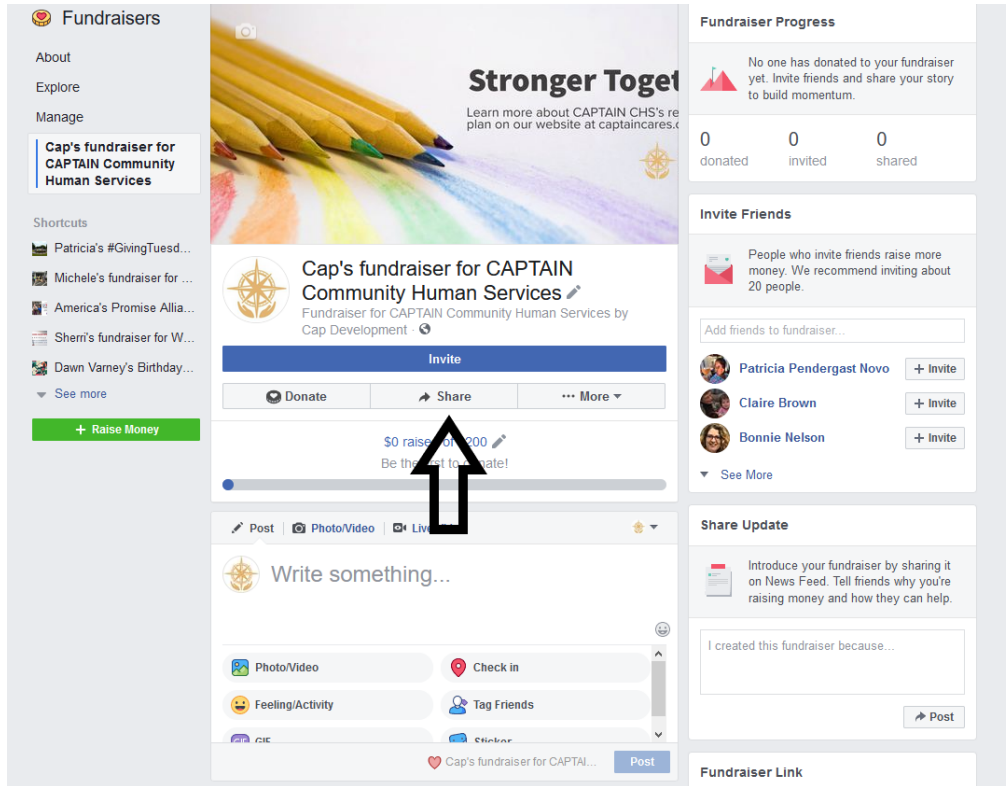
Fundraisers

About

Explore

Manage

Cap's fundraiser for CAPTAIN Community Human Services

Shortcuts

Patricia's #GivingTuesd...

Michele's fundraiser for ...

America's Promise Allia...

Sherri's fundraiser for W...

Dawn Varney's Birthday...

See more

+ Raise Money

Stronger Toget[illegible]

Learn more about CAPTAIN CHS's re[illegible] plan on our website at captaincares.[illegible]

Cap's fundraiser for CAPTAIN Community Human Services

Fundraiser for CAPTAIN Community Human Services by Cap Development ·

Invite

Donate

Share

More

$0 raise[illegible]00

Be th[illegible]ate!

Post

Photo/Video

Liv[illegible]

Write something...

Photo/Video

Check in

Feeling/Activity

Tag Friends

GIF

Sticker

Cap's fundraiser for CAPTAI...

Post

Fundraiser Progress

No one has donated to your fundraiser yet. Invite friends and share your story to build momentum.

0 donated

0 invited

0 shared

Invite Friends

People who invite friends raise more money. We recommend inviting about 20 people.

Add friends to fundraiser...

Patricia Pendergast Novo

+ Invite

Claire Brown

+ Invite

Bonnie Nelson

+ Invite

See More

Share Update

Introduce your fundraiser by sharing it on News Feed. Tell friends why you're raising money and how they can help.

I created this fundraiser because...

Post

Fundraiser Link